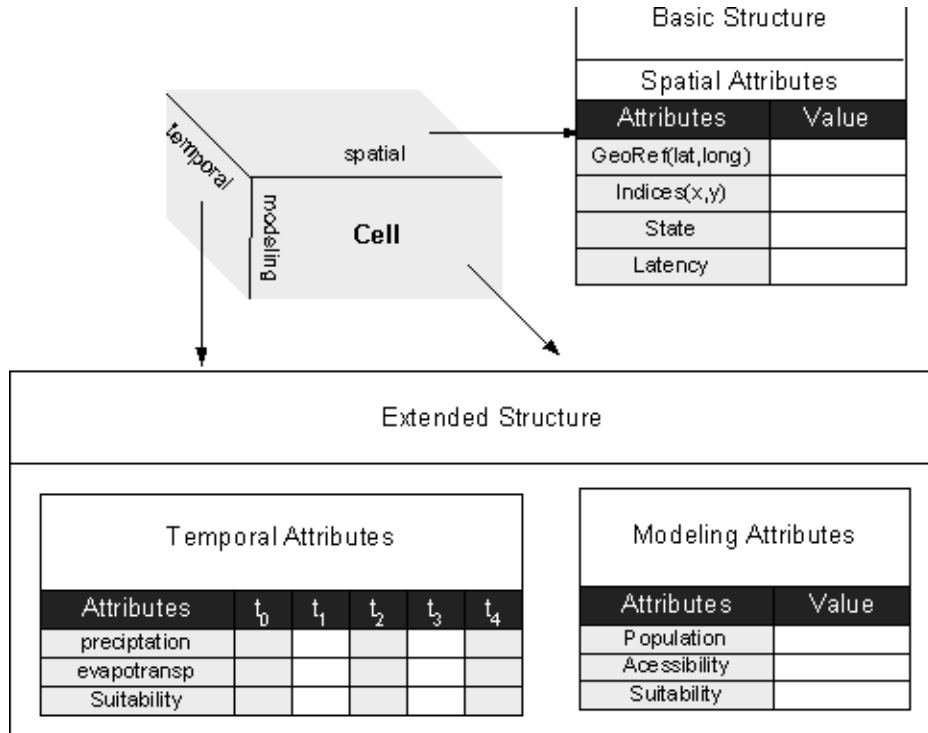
temporal

spatial

modeling

Cell

Basic Structure

Spatial Attributes

| Attributes | Value |
|---|---|
| GeoRef(lat,long) | |
| Indices(x,y) | |
| State | |
| Latency | |

Extended Structure

Temporal Attributes

| Attributes | $t_0$ | $t_1$ | $t_2$ | $t_3$ | $t_4$ |
|---|---|---|---|---|---|
| preciptation | | | | | |
| evapotransp | | | | | |
| Suitability | | | | | |

Modeling Attributes

| Attributes | Value |
|---|---|
| Population | |
| Acessibility | |
| Suitability | |